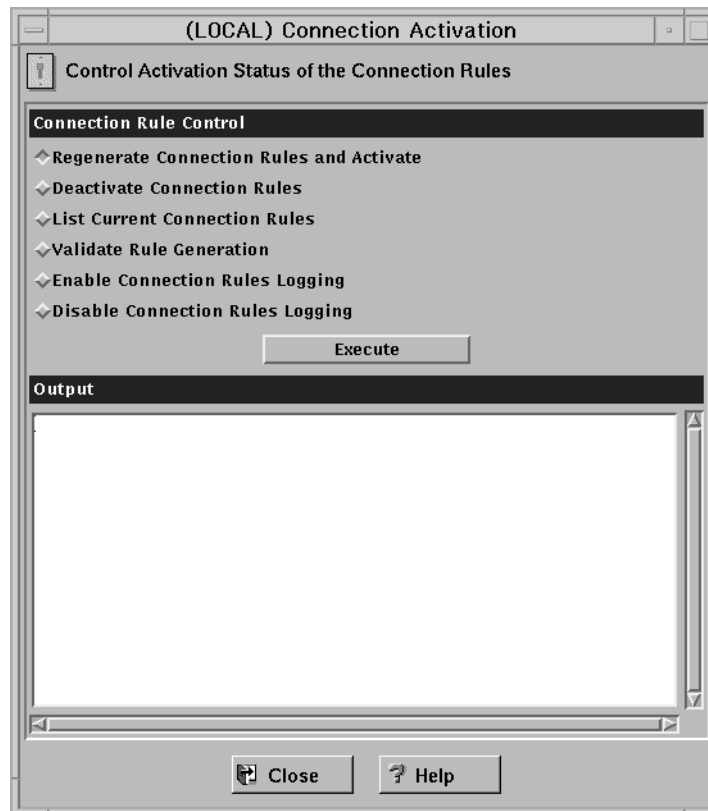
(LOCAL) Connection Activation

Control Activation Status of the Connection Rules

Connection Rule Control

Regenerate Connection Rules and Activate

Deactivate Connection Rules

List Current Connection Rules

Validate Rule Generation

Enable Connection Rules Logging

Disable Connection Rules Logging

Execute

Output

Close

Help